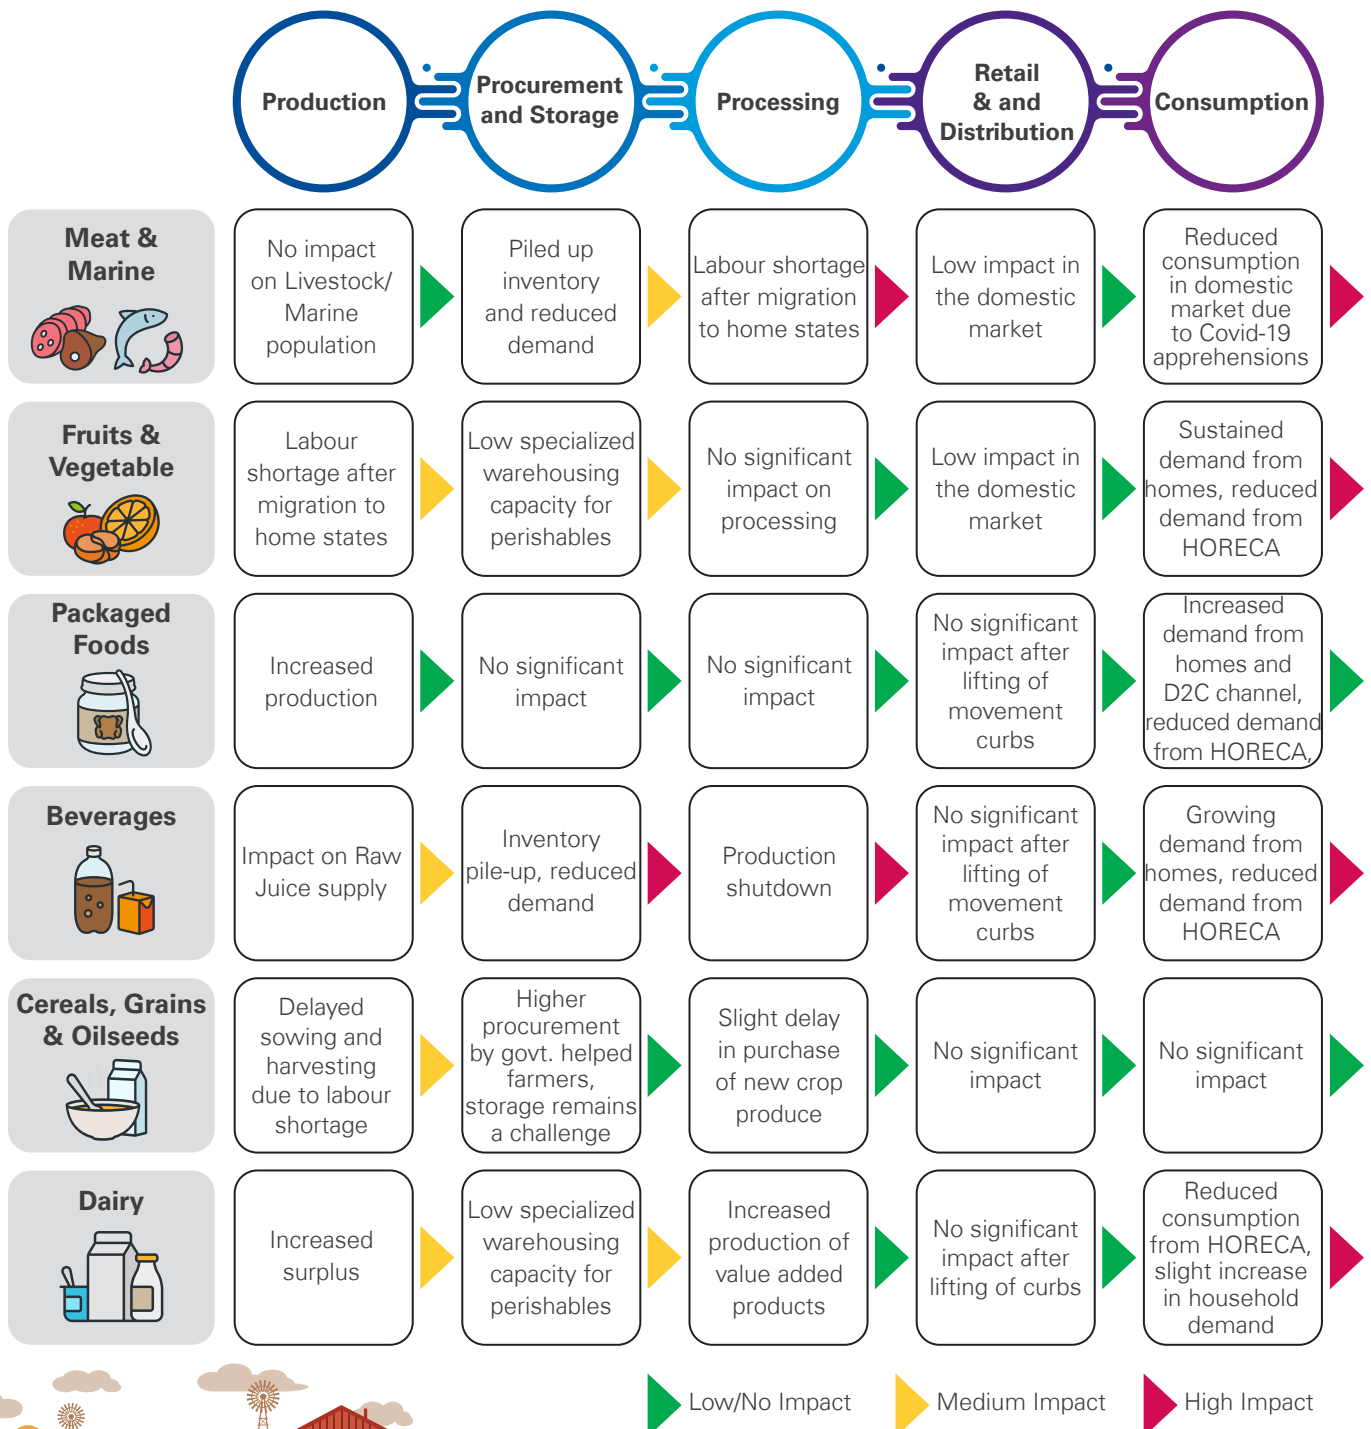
| | Production | Procurement and Storage | Processing | Retail & and Distribution | Consumption |
|---|---|---|---|---|---|
| Meat & Marine | No impact on Livestock/ Marine population | Piled up inventory and reduced demand | Labour shortage after migration to home states | Low impact in the domestic market | Reduced consumption in domestic market due to Covid-19 apprehensions |
| Fruits & Vegetable | Labour shortage after migration to home states | Low specialized warehousing capacity for perishables | No significant impact on processing | Low impact in the domestic market | Sustained demand from homes, reduced demand from HORECA |
| Packaged Foods | Increased production | No significant impact | No significant impact | No significant impact after lifting of movement curbs | Increased demand from homes and D2C channel, reduced demand from HORECA, |
| Beverages | Impact on Raw Juice supply | Inventory pile-up, reduced demand | Production shutdown | No significant impact after lifting of movement curbs | Growing demand from homes, reduced demand from HORECA |
| Cereals, Grains & Oilseeds | Delayed sowing and harvesting due to labour shortage | Higher procurement by govt. helped farmers, storage remains a challenge | Slight delay in purchase of new crop produce | No significant impact | No significant impact |
| Dairy | Increased surplus | Low specialized warehousing capacity for perishables | Increased production of value added products | No significant impact after lifting of curbs | Reduced consumption from HORECA, slight increase in household demand |

Low/No Impact Medium Impact High Impact